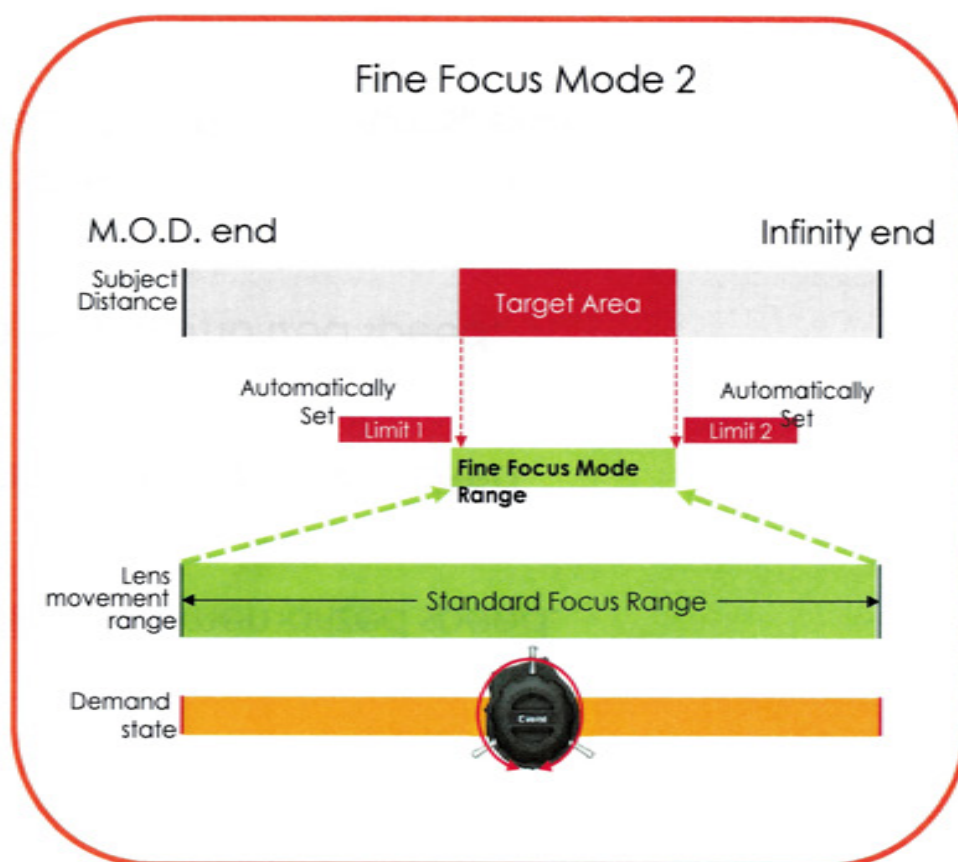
Fine Focus Mode 2

M.O.D. end

Infinity end

Subject Distance

Target Area

Automatically Set

Limit 1

Automatically Set

Limit 2

Fine Focus Mode Range

Lens movement range

Standard Focus Range

Demand state

Canon